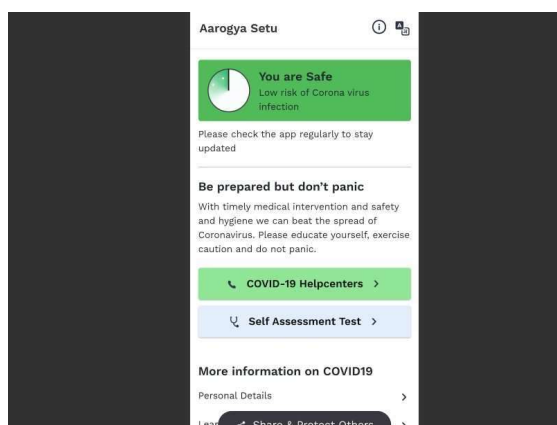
Aarogya Setu

You are Safe
Low risk of Corona virus infection

Please check the app regularly to stay updated

Be prepared but don't panic
With timely medical intervention and safety and hygiene we can beat the spread of Coronavirus. Please educate yourself, exercise caution and do not panic.

COVID-19 Helpcenters >

Self Assessment Test >

More information on COVID19
Personal Details >
Lea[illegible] Share & Protect Others >